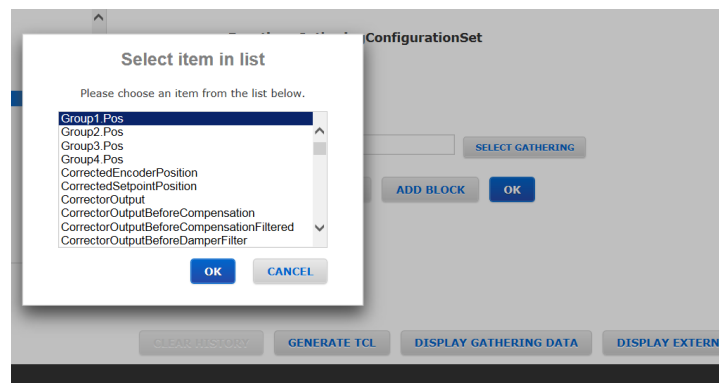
ConfigurationSet

Select item in list

Please choose an item from the list below.

Group1.Pos
Group2.Pos
Group3.Pos
Group4.Pos
CorrectedEncoderPosition
CorrectedSetpointPosition
CorrectorOutput
CorrectorOutputBeforeCompensation
CorrectorOutputBeforeCompensationFiltered
CorrectorOutputBeforeDamperFilter

OK CANCEL

SELECT GATHERING

ADD BLOCK OK

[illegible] GENERATE TCL DISPLAY GATHERING DATA DISPLAY EXTERN